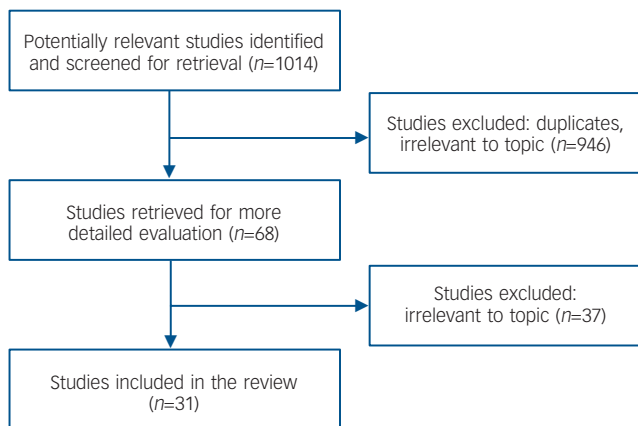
Potentially relevant studies identified and screened for retrieval ($n$=1014)

Studies excluded: duplicates, irrelevant to topic ($n$=946)

Studies retrieved for more detailed evaluation ($n$=68)

Studies excluded: irrelevant to topic ($n$=37)

Studies included in the review ($n$=31)